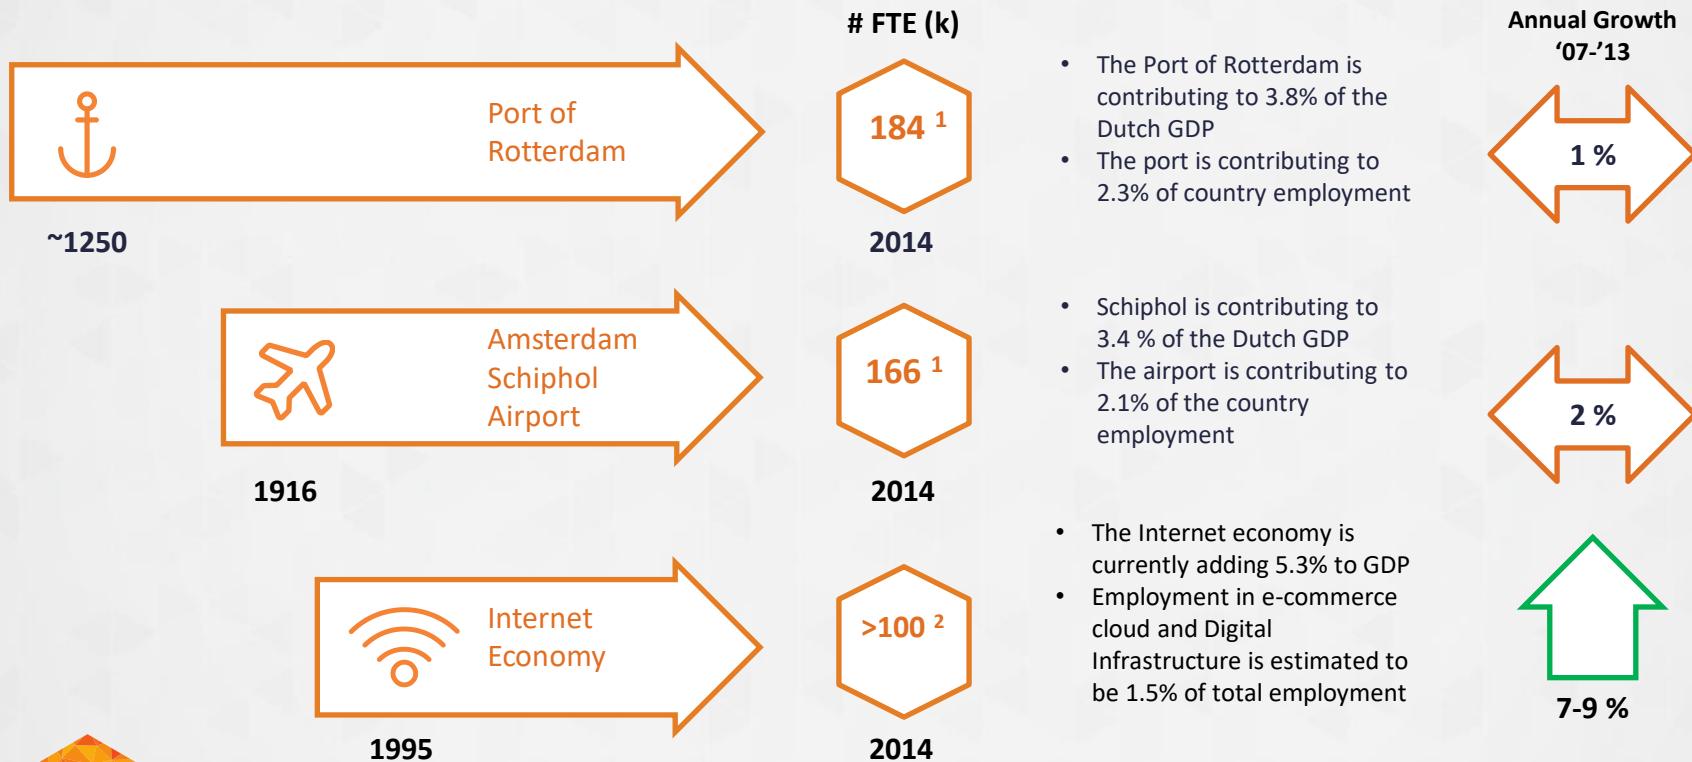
# FTE (k)

Annual Growth '07-'13

Port of Rotterdam

~1250

$184^{1}$

2014

- The Port of Rotterdam is contributing to 3.8% of the Dutch GDP
- The port is contributing to 2.3% of country employment

1 %

Amsterdam Schiphol Airport

1916

$166^{1}$

2014

- Schiphol is contributing to 3.4 % of the Dutch GDP
- The airport is contributing to 2.1% of the country employment

2 %

Internet Economy

1995

$>100^{2}$

2014

- The Internet economy is currently adding 5.3% to GDP
- Employment in e-commerce cloud and Digital Infrastructure is estimated to be 1.5% of total employment

7-9 %